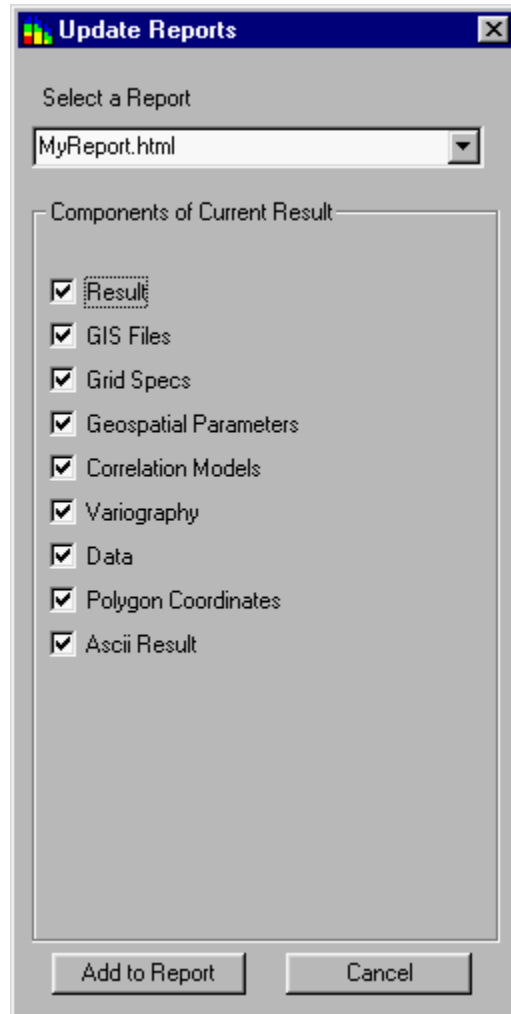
Update Reports

Select a Report

MyReport.html

Components of Current Result

Result

GIS Files

Grid Specs

Geospatial Parameters

Correlation Models

Variography

Data

Polygon Coordinates

Ascii Result

Add to Report

Cancel